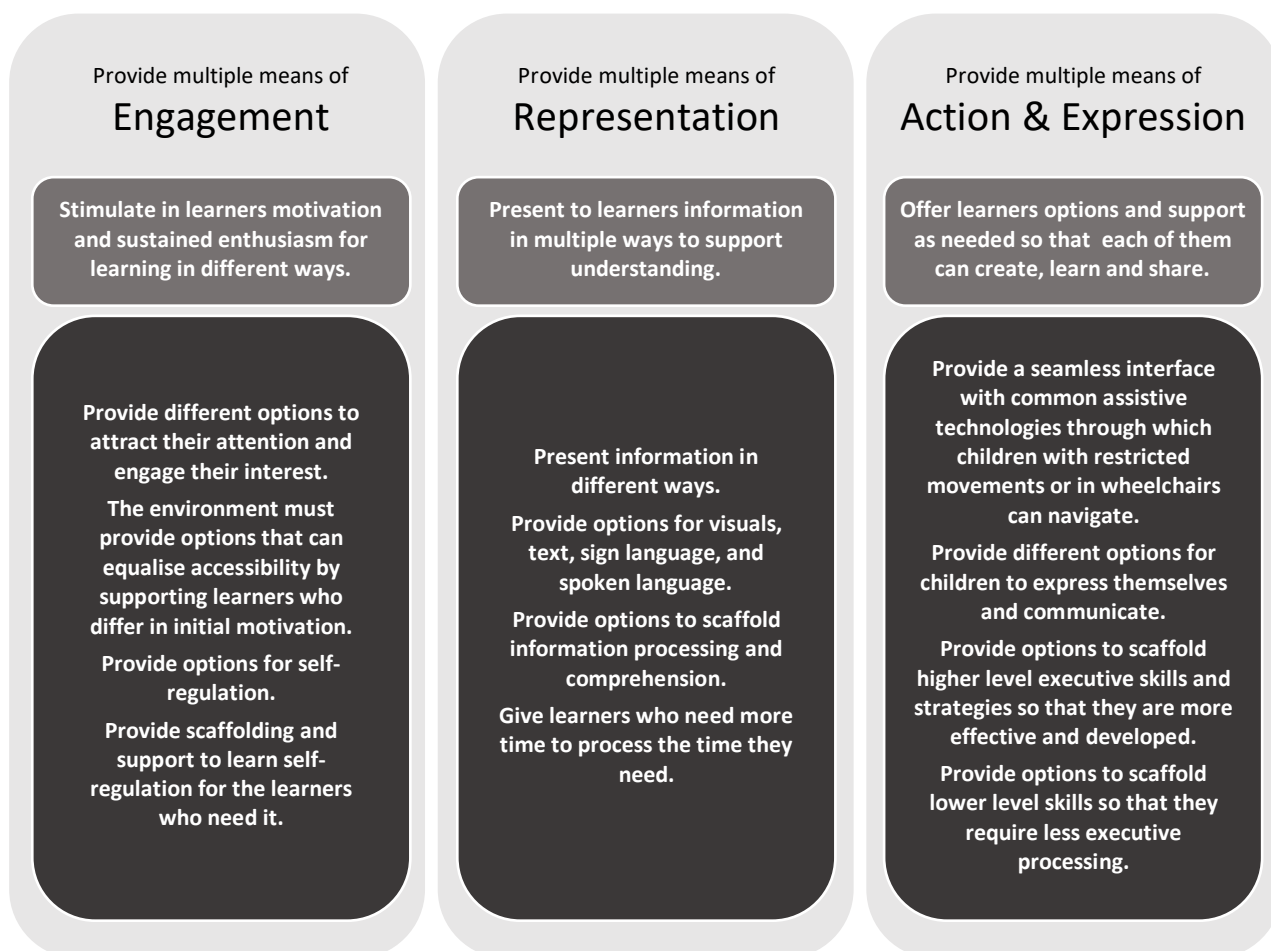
Provide multiple means of
Engagement

Stimulate in learners motivation and sustained enthusiasm for learning in different ways.

Provide different options to attract their attention and engage their interest.

The environment must provide options that can equalise accessibility by supporting learners who differ in initial motivation.

Provide options for self-regulation.

Provide scaffolding and support to learn self-regulation for the learners who need it.

Provide multiple means of
Representation

Present to learners information in multiple ways to support understanding.

Present information in different ways.

Provide options for visuals, text, sign language, and spoken language.

Provide options to scaffold information processing and comprehension.

Give learners who need more time to process the time they need.

Provide multiple means of
Action & Expression

Offer learners options and support as needed so that each of them can create, learn and share.

Provide a seamless interface with common assistive technologies through which children with restricted movements or in wheelchairs can navigate.

Provide different options for children to express themselves and communicate.

Provide options to scaffold higher level executive skills and strategies so that they are more effective and developed.

Provide options to scaffold lower level skills so that they require less executive processing.